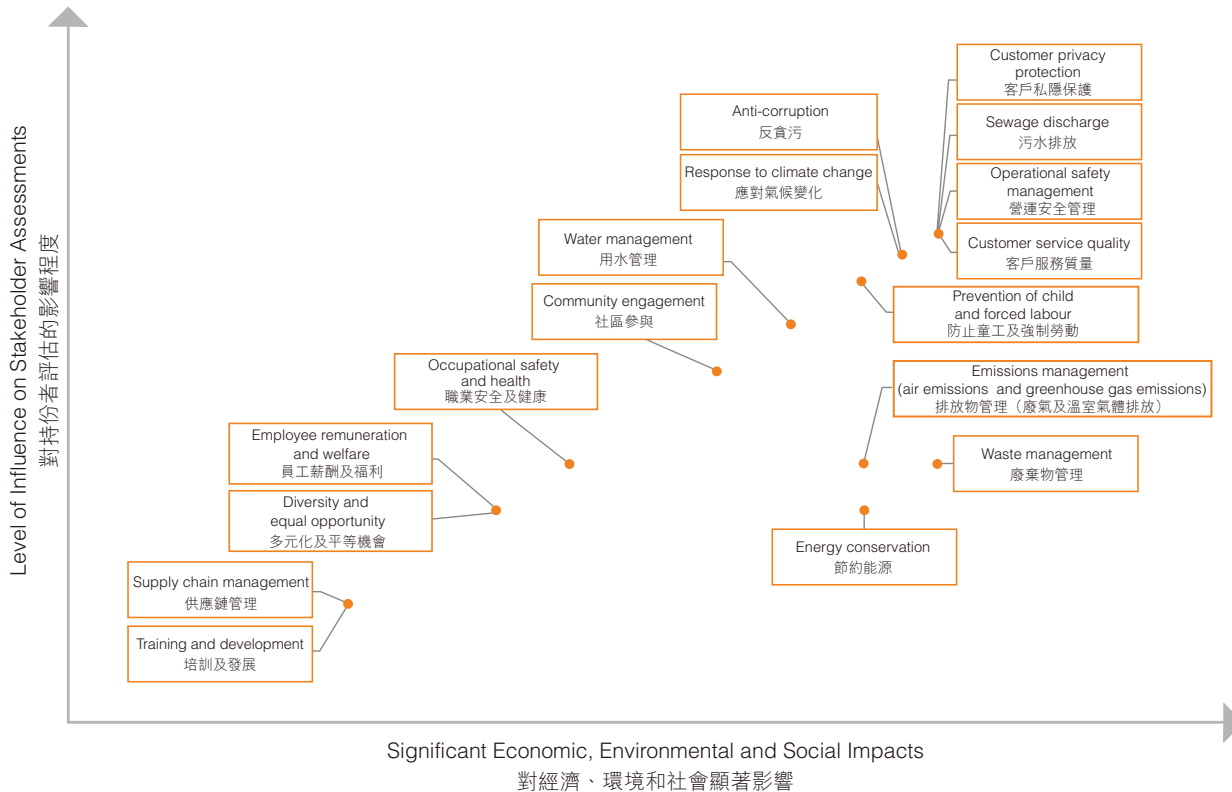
Level of Influence on Stakeholder Assessments
對持份者評估的影響程度

Customer privacy protection
客戶私隱保護

Sewage discharge
污水排放

Operational safety management
營運安全管理

Customer service quality
客戶服務質量

Anti-corruption
反貪污

Response to climate change
應對氣候變化

Water management
用水管理

Community engagement
社區參與

Prevention of child and forced labour
防止童工及強制勞動

Occupational safety and health
職業安全及健康

Emissions management
(air emissions and greenhouse gas emissions)
排放物管理（廢氣及溫室氣體排放）

Employee remuneration and welfare
員工薪酬及福利

Waste management
廢棄物管理

Diversity and equal opportunity
多元化及平等機會

Energy conservation
節約能源

Supply chain management
供應鏈管理

Training and development
培訓及發展

Significant Economic, Environmental and Social Impacts
對經濟、環境和社會顯著影響